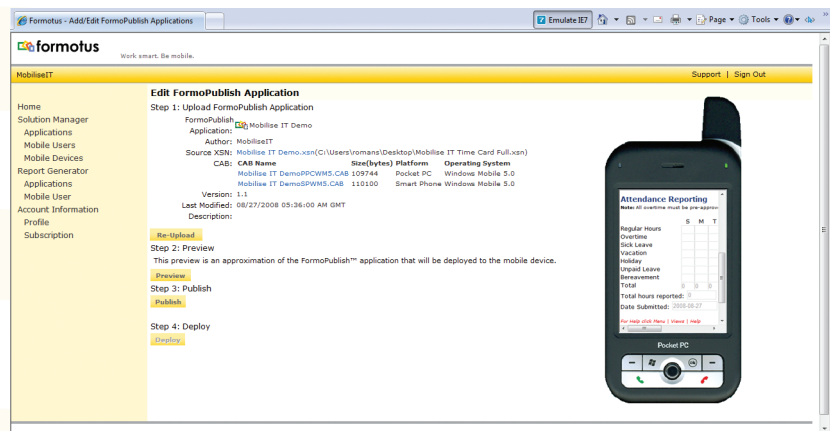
Formotus - Add/Edit FormoPublish Applications

Emulate IE7 Page Tools

formotus
Work smart. Be mobile.

MobiliseIT
Support | Sign Out

Home
Solution Manager
Applications
Mobile Users
Mobile Devices
Report Generator
Applications
Mobile User
Account Information
Profile
Subscription

Edit FormoPublish Application
Step 1: Upload FormoPublish Application
FormoPublish Application: Mobilise IT Demo
Author: MobiliseIT
Source XSN: Mobilise IT Demo.xsn(C:\Users\romans\Desktop\Mobilise IT Time Card Full.xsn)

CAB:
| CAB Name | Size(bytes) | Platform | Operating System |
|---|---|---|---|
| Mobilise IT DemoPPCWM5.CAB | 109744 | Pocket PC | Windows Mobile 5.0 |
| Mobilise IT DemoSPWM5.CAB | 110100 | Smart Phone | Windows Mobile 5.0 |

Version: 1.1
Last Modified: 08/27/2008 05:36:00 AM GMT
Description:
Re-Upload
Step 2: Preview
This preview is an approximation of the FormoPublish™ application that will be deployed to the mobile device.
Preview
Step 3: Publish
Publish
Step 4: Deploy
Deploy

Attendance Reporting
Note: All overtime must be pre-approv
S M T
Regular Hours
Overtime
Sick Leave
Vacation
Holiday
Unpaid Leave
Bereavement
Total
Total hours reported: 0
Date Submitted: 2008-08-27
For Help click Menu | Views | Help
Pocket PC